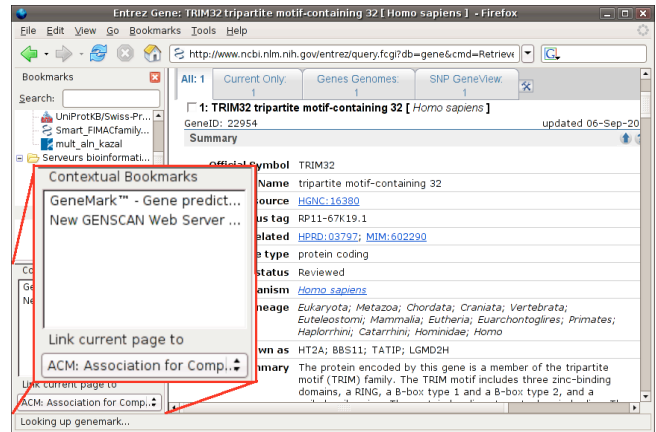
Entrez Gene: TRIM32 tripartite motif-containing 32 [ Homo sapiens ] - Firefox

File Edit View Go Bookmarks Tools Help

http://www.ncbi.nlm.nih.gov/entrez/query.fcgi?db=gene&cmd=Retrieve

Bookmarks

Search:

UniProtKB/Swiss-Pr...
Smart_FIMACfamily...
mult_aln_kazal
Serveurs bioinformati...

Co
Ge
Ne

Link current page to
ACM: Association for Comp...

All: 1 | Current Only: 1 | Genes Genomes: 1 | SNP GeneView: 1

1: TRIM32 tripartite motif-containing 32 [ Homo sapiens ]
GeneID: 22954 updated 06-Sep-20

Summary

Official Symbol TRIM32
Name tripartite motif-containing 32
source HGNC:16380
us tag RP11-67K19.1
elated HPRD:03797; MIM:602290
e type protein coding
status Reviewed
anism Homo sapiens
neage Eukaryota; Metazoa; Chordata; Craniata; Vertebrata; Euteleostomi; Mammalia; Eutheria; Euarchontoglires; Primates; Haplorrhini; Catarrhini; Hominidae; Homo
wn as HT2A; BBS11; TATIP; LGMD2H
mmary The protein encoded by this gene is a member of the tripartite motif (TRIM) family. The TRIM motif includes three zinc-binding domains, a RING, a B-box type 1 and a B-box type 2, and a

Contextual Bookmarks
GeneMark™ - Gene predict...
New GENSCAN Web Server ...

Link current page to
ACM: Association for Comp...

Looking up genemark...